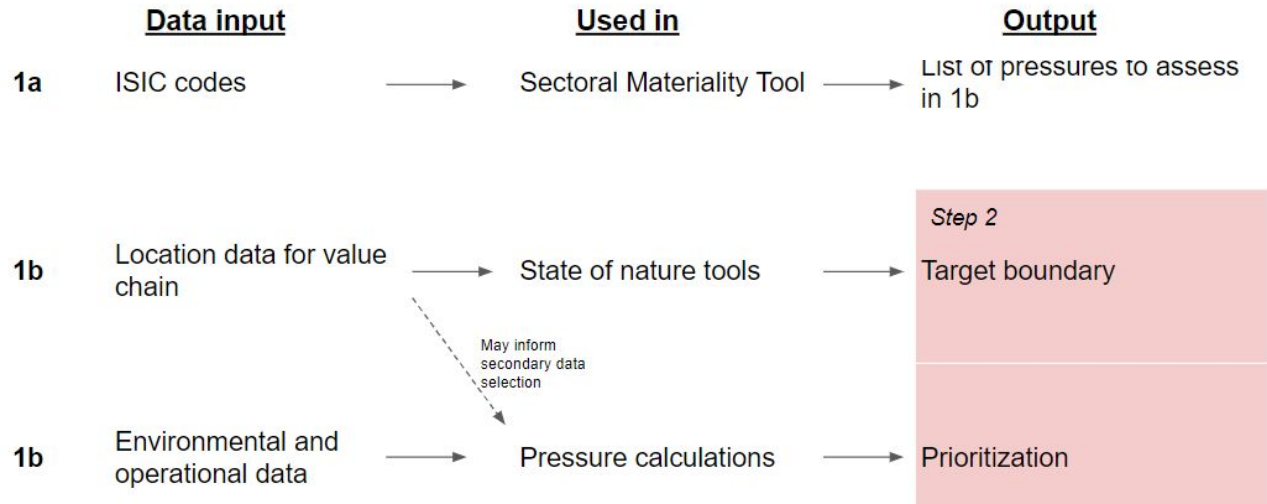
Data input

Used in

Output

1a ISIC codes → Sectoral Materiality Tool → List of pressures to assess in 1b

Step 2

1b Location data for value chain → State of nature tools → Target boundary

May inform secondary data selection

1b Environmental and operational data → Pressure calculations → Prioritization